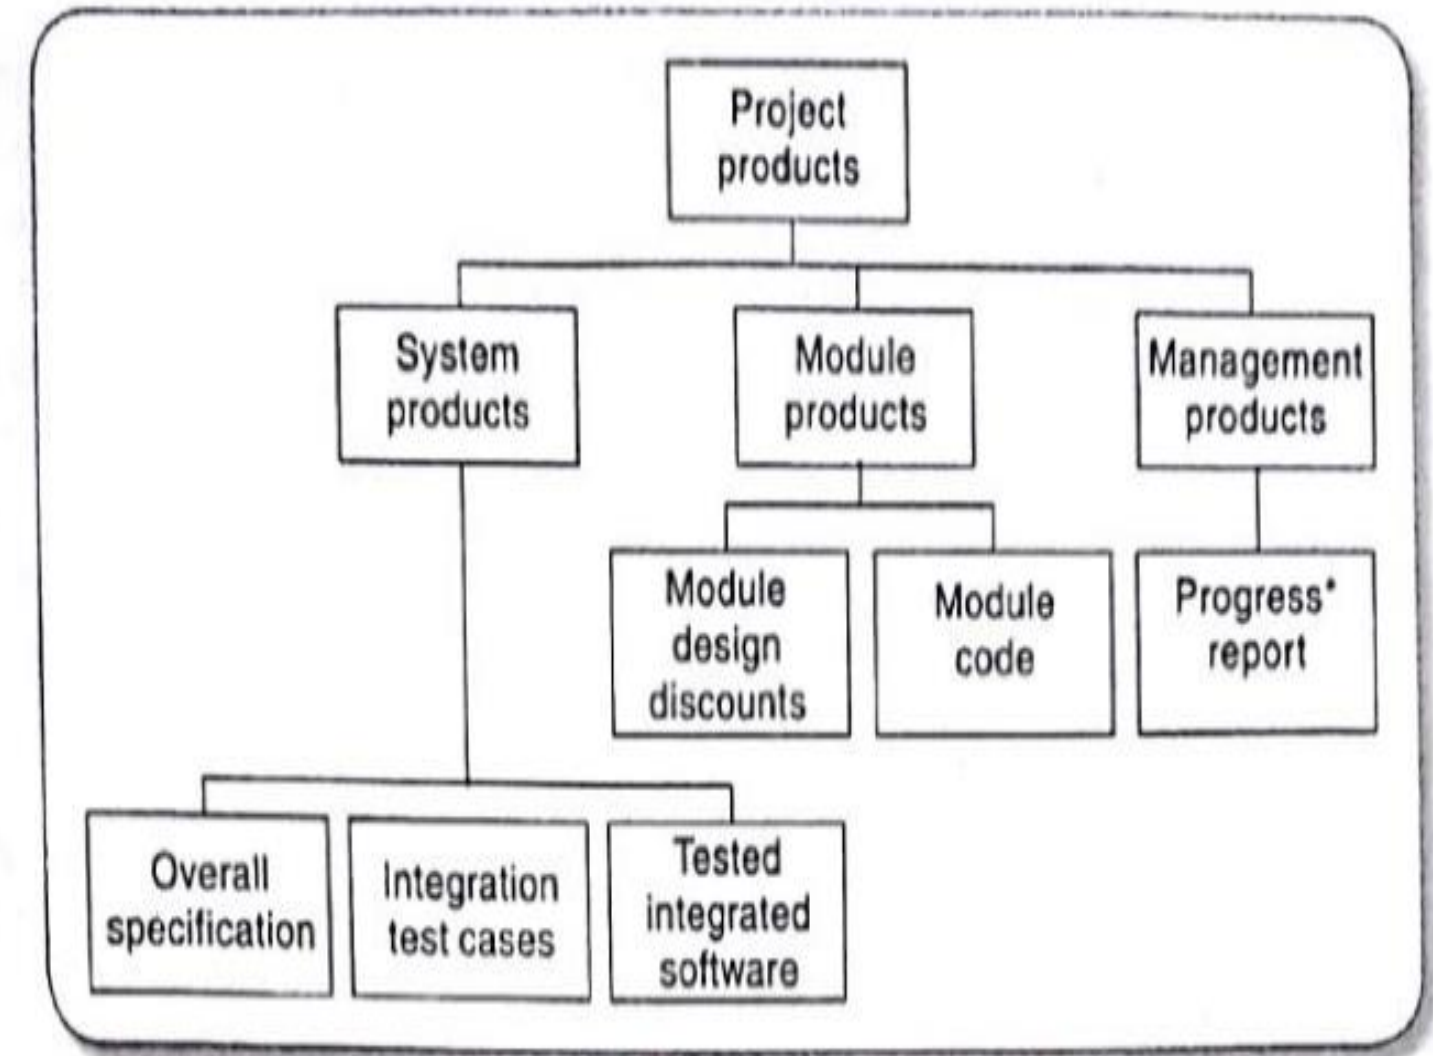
Project products

System products

Module products

Management products

Module design discounts

Module code

Progress* report

Overall specification

Integration test cases

Tested integrated software